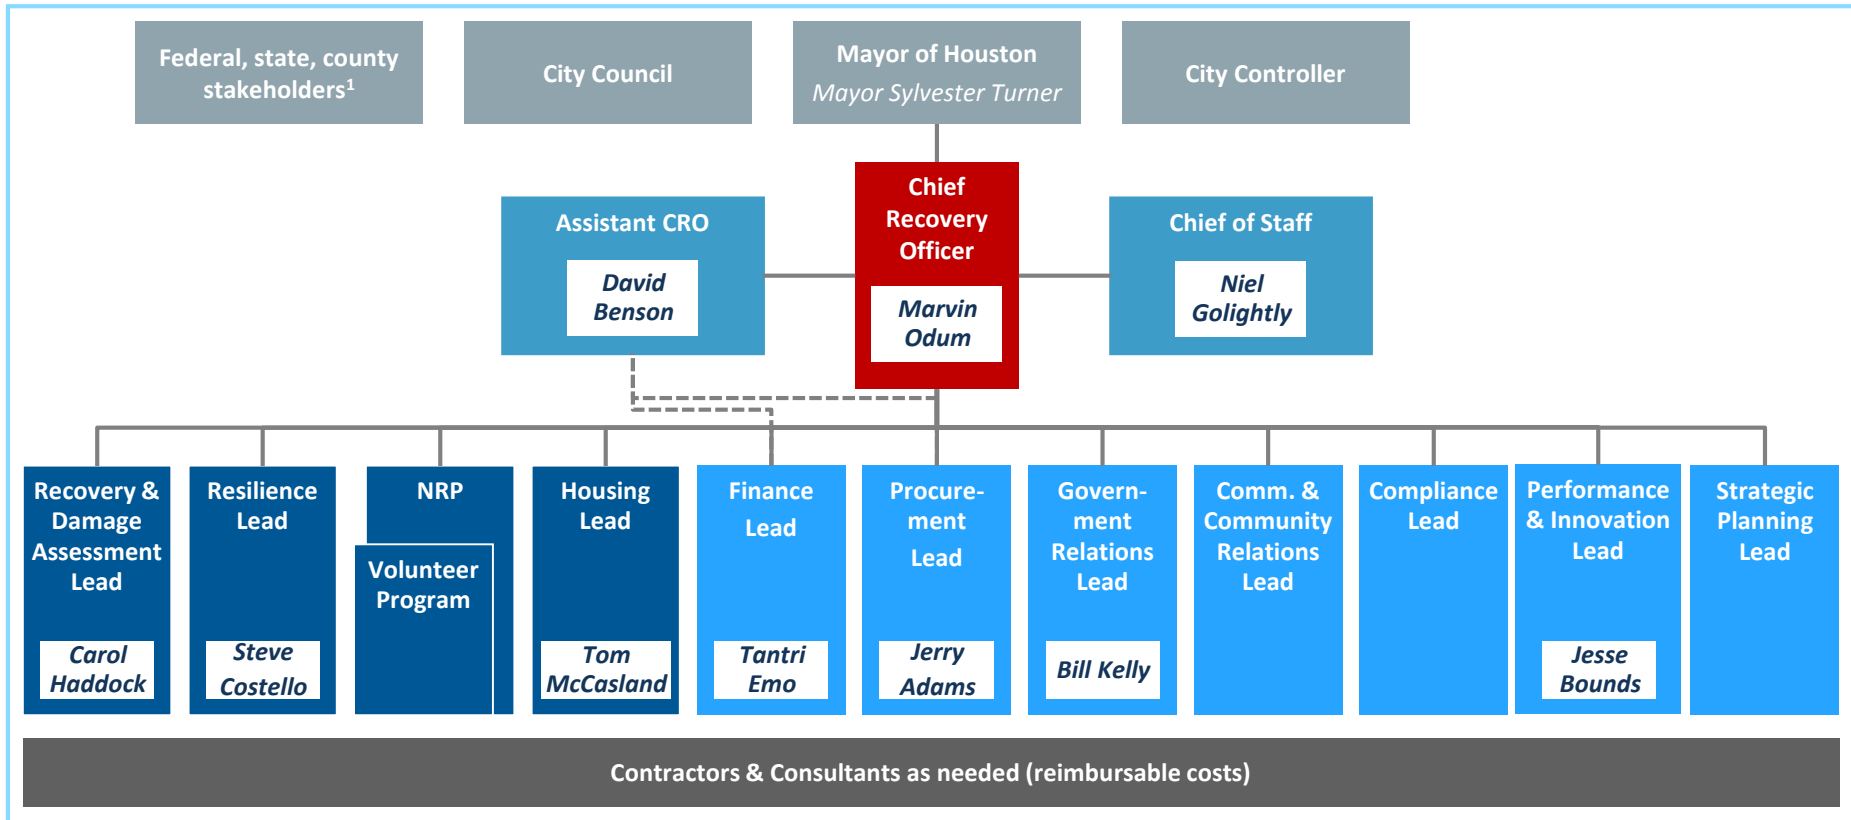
Federal, state, county stakeholders$^1$

City Council

Mayor of Houston
Mayor Sylvester Turner

City Controller

Assistant CRO
David Benson

Chief Recovery Officer
Marvin Odum

Chief of Staff
Niel Golightly

Recovery & Damage Assessment Lead
Carol Haddock

Resilience Lead
Steve Costello

NRP

Volunteer Program

Housing Lead
Tom McCasland

Finance Lead
Tantri Emo

Procurement Lead
Jerry Adams

Government Relations Lead
Bill Kelly

Comm. & Community Relations Lead

Compliance Lead

Performance & Innovation Lead
Jesse Bounds

Strategic Planning Lead

Contractors & Consultants as needed (reimbursable costs)